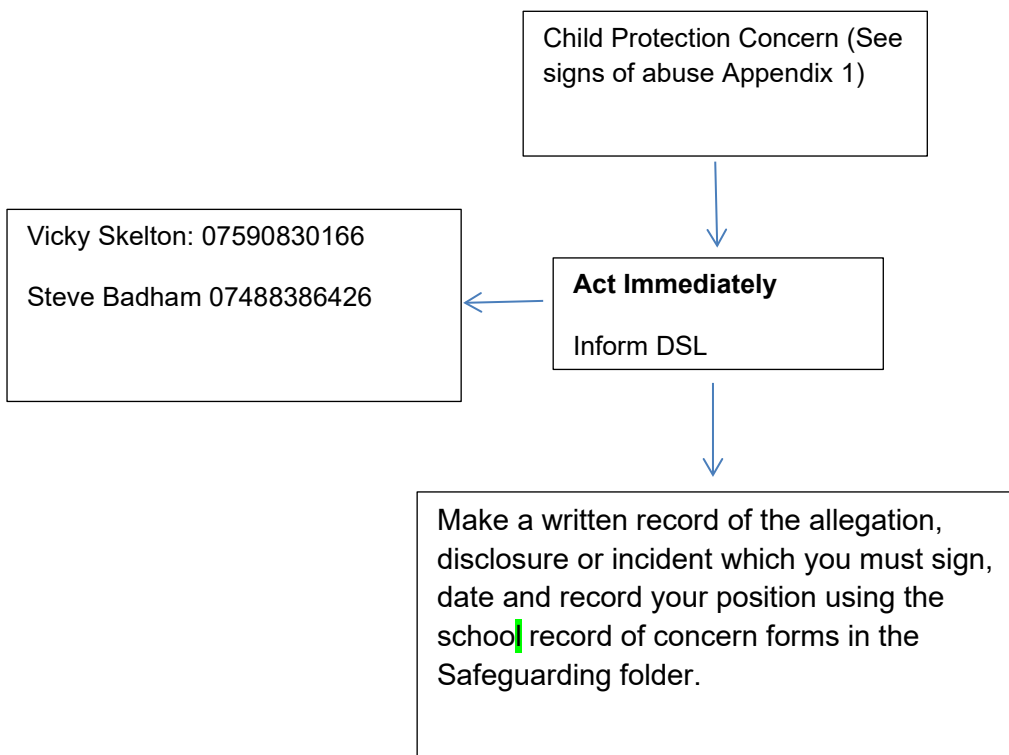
Child Protection Concern (See signs of abuse Appendix 1)

Vicky Skelton: 07590830166

Steve Badham 07488386426

**Act Immediately**

Inform DSL

Make a written record of the allegation, disclosure or incident which you must sign, date and record your position using the school record of concern forms in the Safeguarding folder.